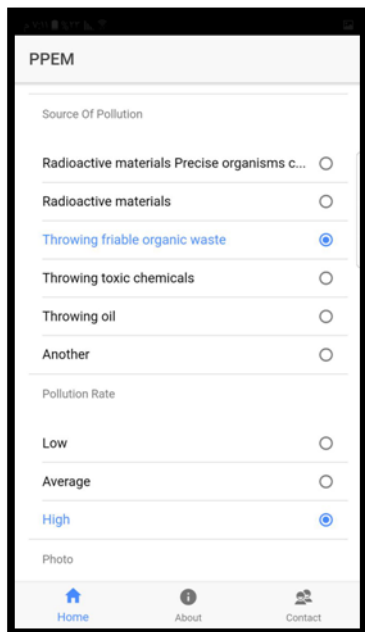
PPEM

Source Of Pollution

Radioactive materials Precise organisms c...

Radioactive materials

Throwing friable organic waste

Throwing toxic chemicals

Throwing oil

Another

Pollution Rate

Low

Average

High

Photo

Home

About

Contact